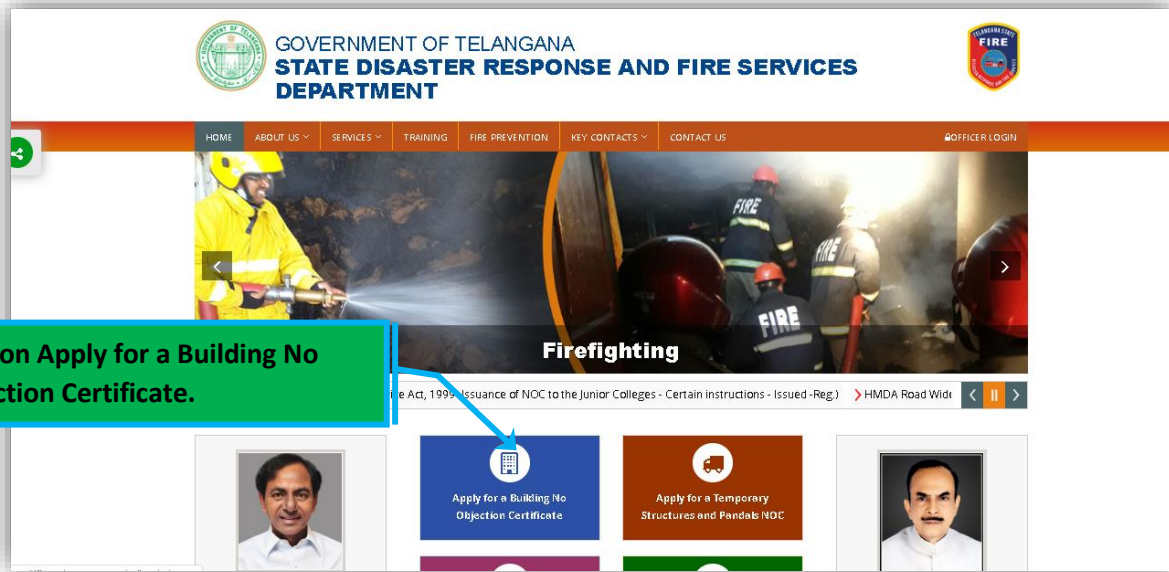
GOVERNMENT OF TELANGANA
STATE DISASTER RESPONSE AND FIRE SERVICES DEPARTMENT

TELANGANA STATE FIRE

HOME ABOUT US SERVICES TRAINING FIRE PREVENTION KEY CONTACTS CONTACT US OFFICER LOGIN

FIRE FIRE FIRE

Firefighting

on Apply for a Building No
ction Certificate.

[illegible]e Act, 1999 Issuance of NOC to the Junior Colleges - Certain instructions - Issued -Reg.) HMDA Road Wide

Apply for a Building No Objection Certificate

Apply for a Temporary Structures and Pandals NOC